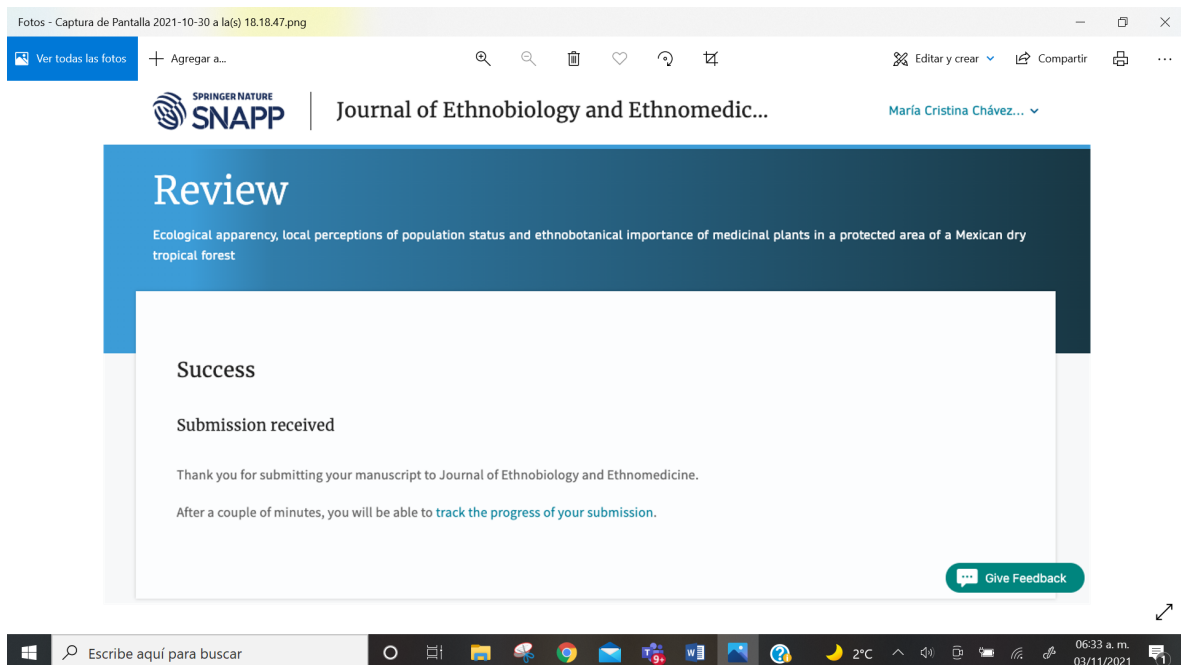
Fotos - Captura de Pantalla 2021-10-30 a la(s) 18.18.47.png

Ver todas las fotos
Agregar a...
Editar y crear
Compartir

SPRINGER NATURE
SNAPP
Journal of Ethnobiology and Ethnomedic...
María Cristina Chávez...

Review

Ecological apparency, local perceptions of population status and ethnobotanical importance of medicinal plants in a protected area of a Mexican dry tropical forest

Success

Submission received

Thank you for submitting your manuscript to Journal of Ethnobiology and Ethnomedicine.

After a couple of minutes, you will be able to track the progress of your submission.

Give Feedback

Escribe aquí para buscar
2°C
06:33 a. m.
03/11/2021